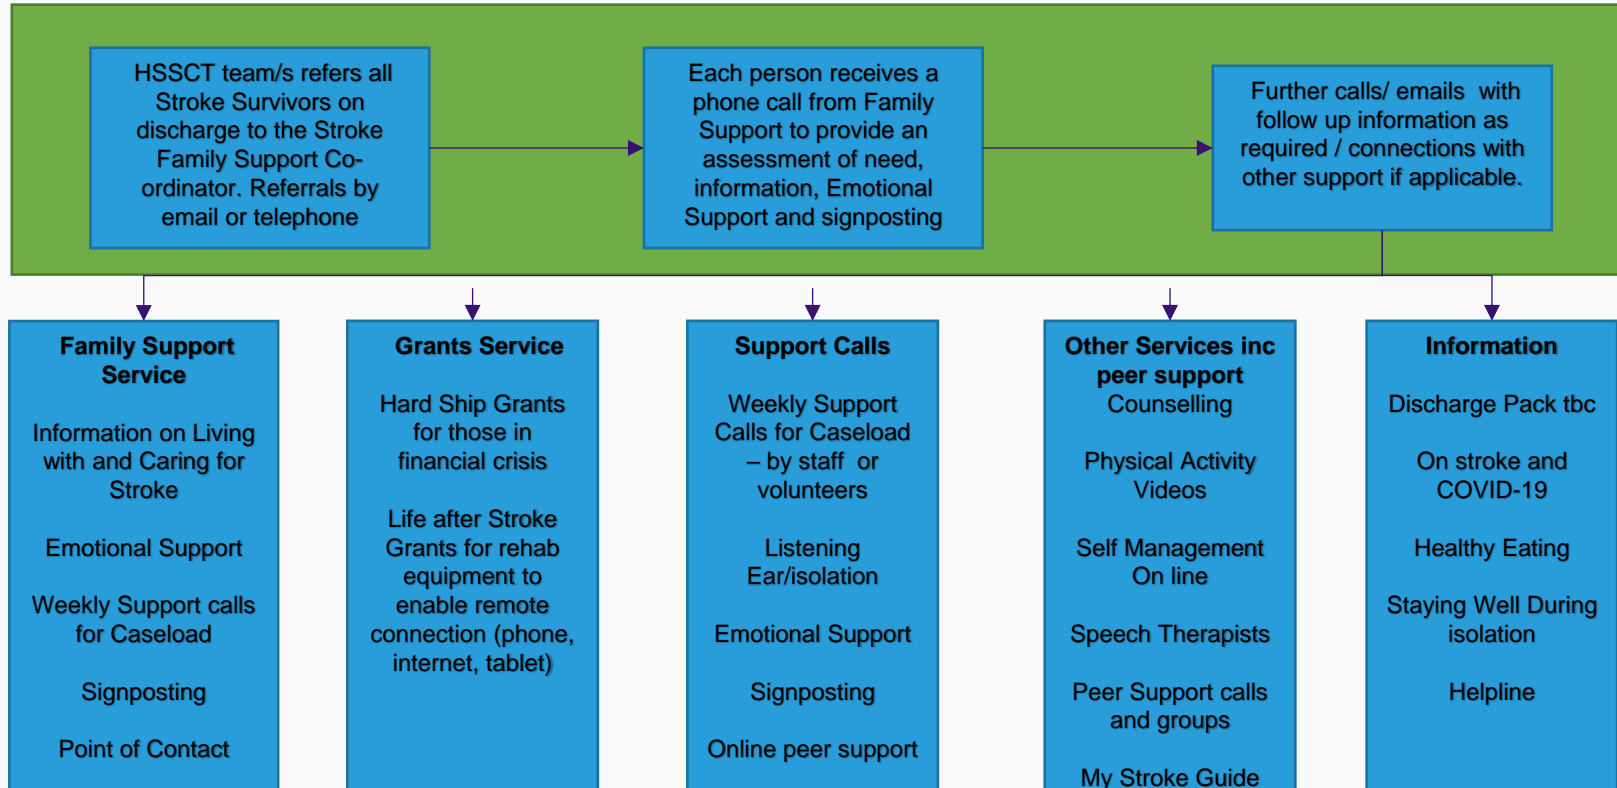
HSSCT team/s refers all Stroke Survivors on discharge to the Stroke Family Support Co-ordinator. Referrals by email or telephone

Each person receives a phone call from Family Support to provide an assessment of need, information, Emotional Support and signposting

Further calls/ emails with follow up information as required / connections with other support if applicable.

**Family Support Service**

Information on Living with and Caring for Stroke

Emotional Support

Weekly Support calls for Caseload

Signposting

Point of Contact

**Grants Service**

Hard Ship Grants for those in financial crisis

Life after Stroke Grants for rehab equipment to enable remote connection (phone, internet, tablet)

**Support Calls**

Weekly Support Calls for Caseload – by staff or volunteers

Listening Ear/isolation

Emotional Support

Signposting

Online peer support

**Other Services inc peer support**

Counselling

Physical Activity Videos

Self Management On line

Speech Therapists

Peer Support calls and groups

My Stroke Guide

**Information**

Discharge Pack tbc

On stroke and COVID-19

Healthy Eating

Staying Well During isolation

Helpline